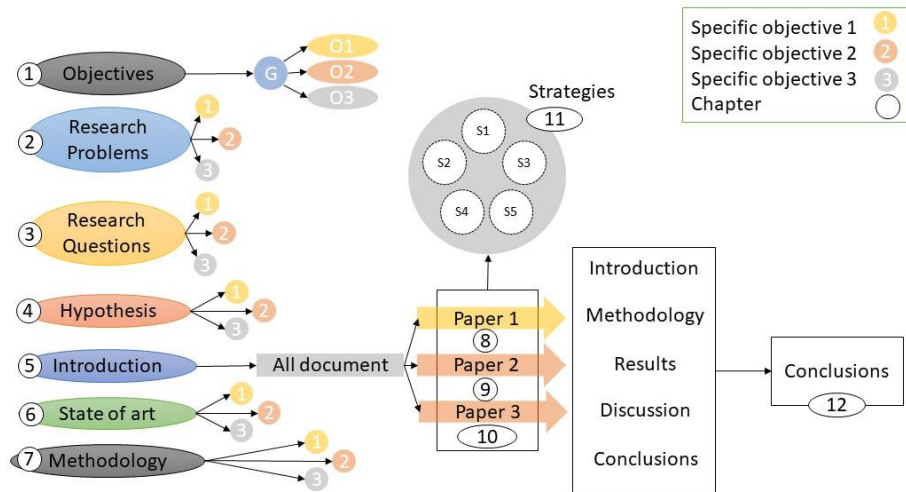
Specific objective 1 1
Specific objective 2 2
Specific objective 3 3
Chapter

1 Objectives
G
O1
O2
O3

2 Research Problems
1
2
3

3 Research Questions
1
2
3

4 Hypothesis
1
2
3

5 Introduction
All document

6 State of art
1
2
3

7 Methodology
1
2
3

Strategies
11
S1
S2
S3
S4
S5

Paper 1
8
Paper 2
9
Paper 3
10

Introduction
Methodology
Results
Discussion
Conclusions

Conclusions
12